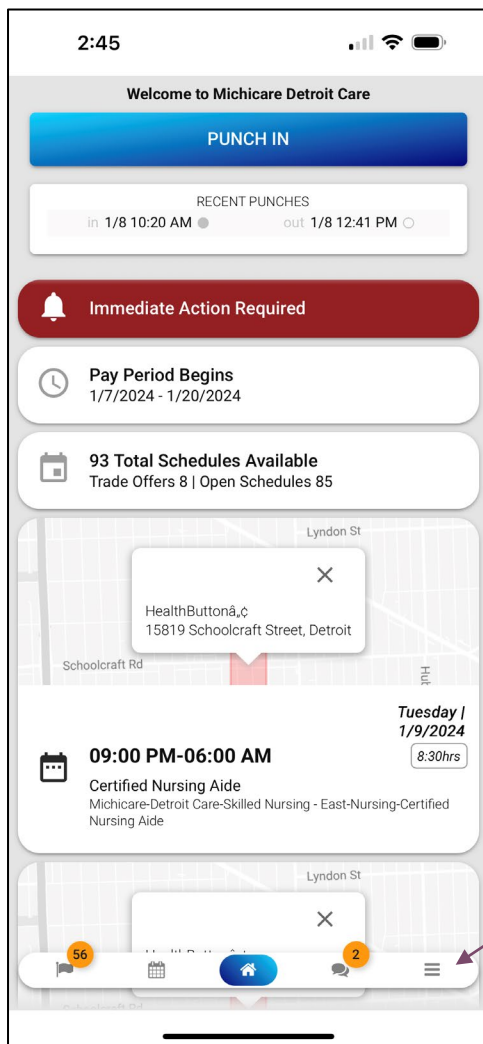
2:45

Welcome to Michicare Detroit Care

PUNCH IN

RECENT PUNCHES
in 1/8 10:20 AM out 1/8 12:41 PM

Immediate Action Required

Pay Period Begins
1/7/2024 - 1/20/2024

93 Total Schedules Available
Trade Offers 8 | Open Schedules 85

Lyndon St

HealthButtonâ„¢
15819 Schoolcraft Street, Detroit

Schoolcraft Rd

Hu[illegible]

Tuesday | 1/9/2024

09:00 PM-06:00 AM

8:30hrs

Certified Nursing Aide
Michicare-Detroit Care-Skilled Nursing - East-Nursing-Certified Nursing Aide

Lyndon St

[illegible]

56

2